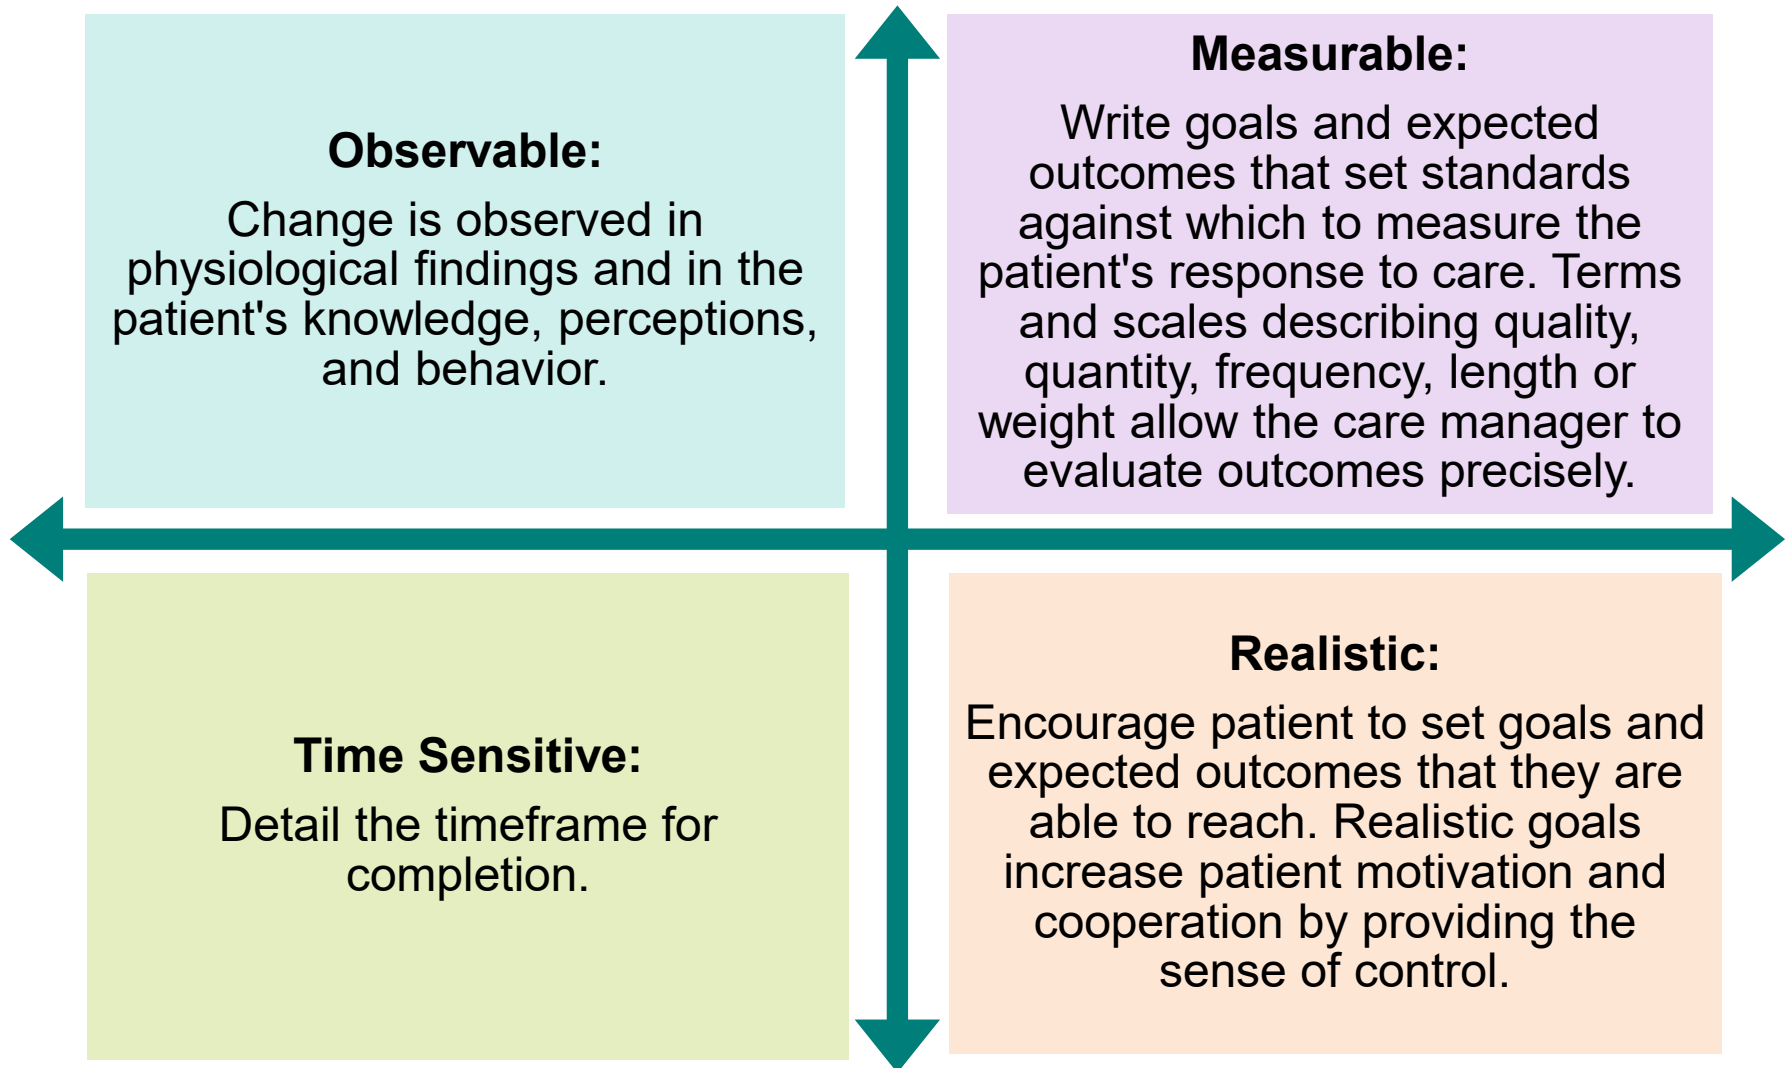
Observable:

Change is observed in physiological findings and in the patient's knowledge, perceptions, and behavior.

Measurable:

Write goals and expected outcomes that set standards against which to measure the patient's response to care. Terms and scales describing quality, quantity, frequency, length or weight allow the care manager to evaluate outcomes precisely.

Time Sensitive:

Detail the timeframe for completion.

Realistic:

Encourage patient to set goals and expected outcomes that they are able to reach. Realistic goals increase patient motivation and cooperation by providing the sense of control.